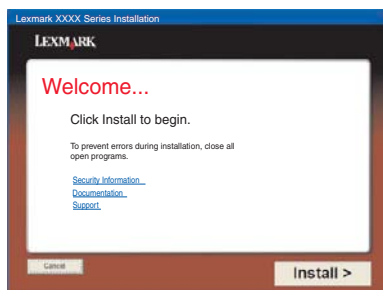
Lexmark XXXX Series Installation

LEXMARK

Welcome...

Click Install to begin.

To prevent errors during installation, close all open programs.

Security Information
Documentation
Support

Cancel

Install >